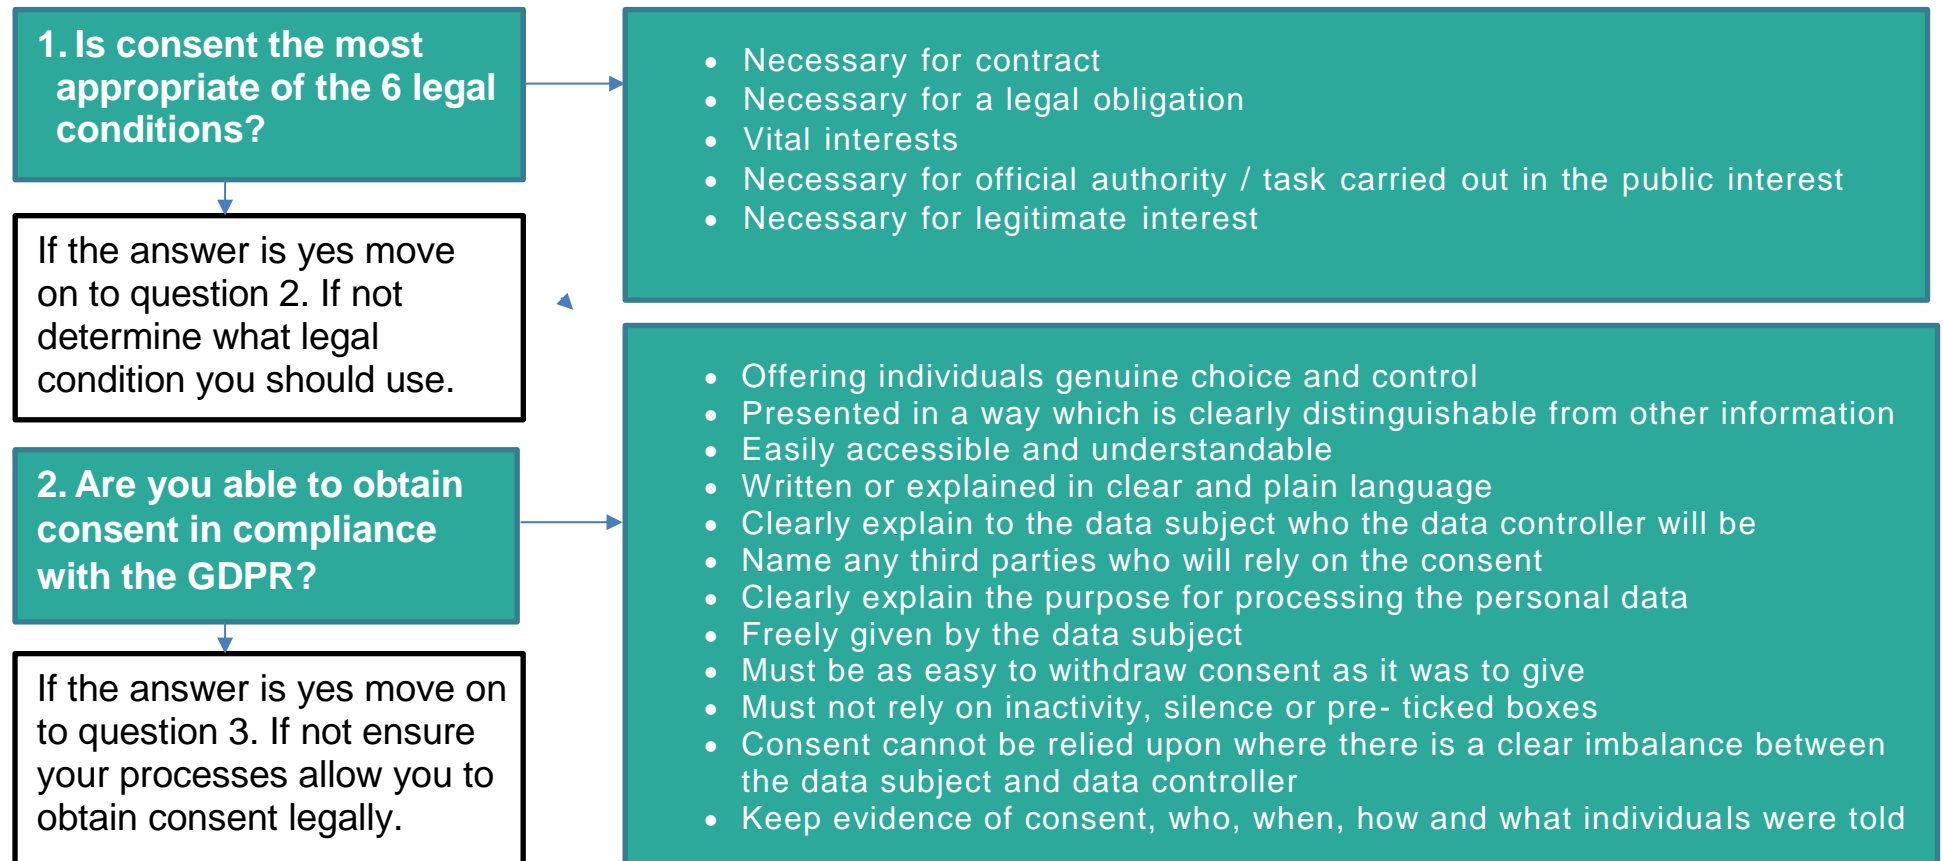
1. Is consent the most appropriate of the 6 legal conditions?

If the answer is yes move on to question 2. If not determine what legal condition you should use.

2. Are you able to obtain consent in compliance with the GDPR?

If the answer is yes move on to question 3. If not ensure your processes allow you to obtain consent legally.

- Necessary for contract
- Necessary for a legal obligation
- Vital interests
- Necessary for official authority / task carried out in the public interest
- Necessary for legitimate interest

- Offering individuals genuine choice and control
- Presented in a way which is clearly distinguishable from other information
- Easily accessible and understandable
- Written or explained in clear and plain language
- Clearly explain to the data subject who the data controller will be
- Name any third parties who will rely on the consent
- Clearly explain the purpose for processing the personal data
- Freely given by the data subject
- Must be as easy to withdraw consent as it was to give
- Must not rely on inactivity, silence or pre- ticked boxes
- Consent cannot be relied upon where there is a clear imbalance between the data subject and data controller
- Keep evidence of consent, who, when, how and what individuals were told